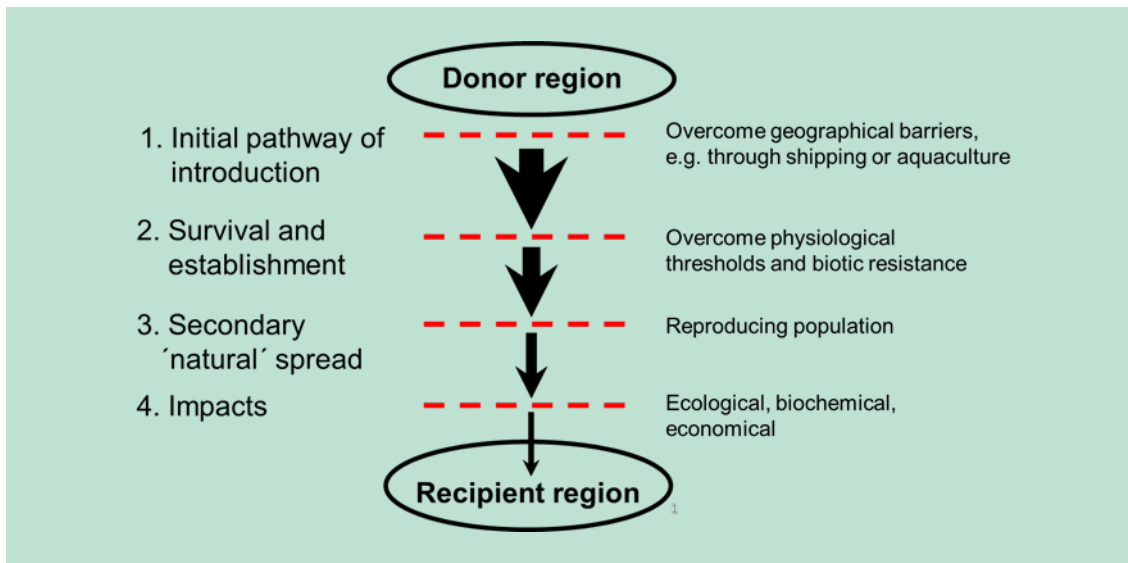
Donor region

1. Initial pathway of introduction

Overcome geographical barriers, e.g. through shipping or aquaculture

2. Survival and establishment

Overcome physiological thresholds and biotic resistance

3. Secondary ´natural´ spread

Reproducing population

4. Impacts

Ecological, biochemical, economical

Recipient region

1